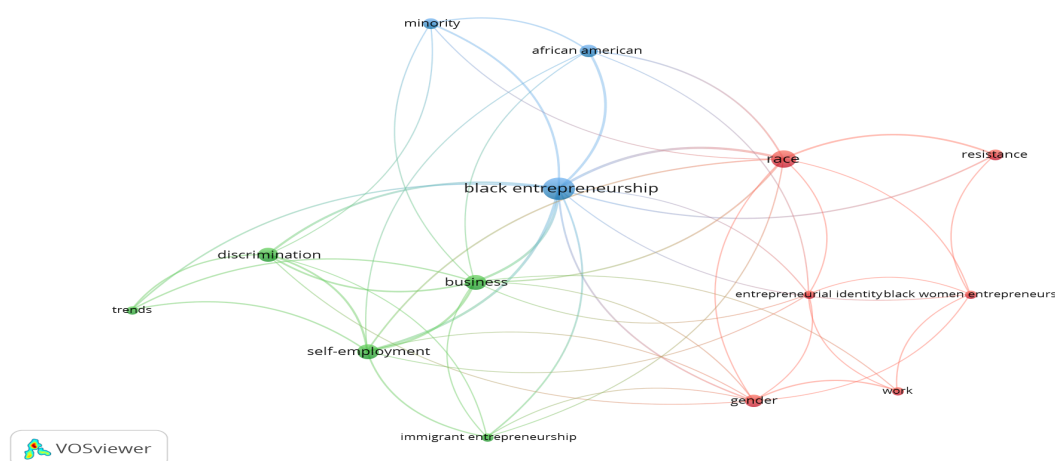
minority
african american
race
resistance
black entrepreneurship
discrimination
business
trends
entrepreneurial identity
black women entrepreneurs
self-employment
work
gender
immigrant entrepreneurship
VOSviewer